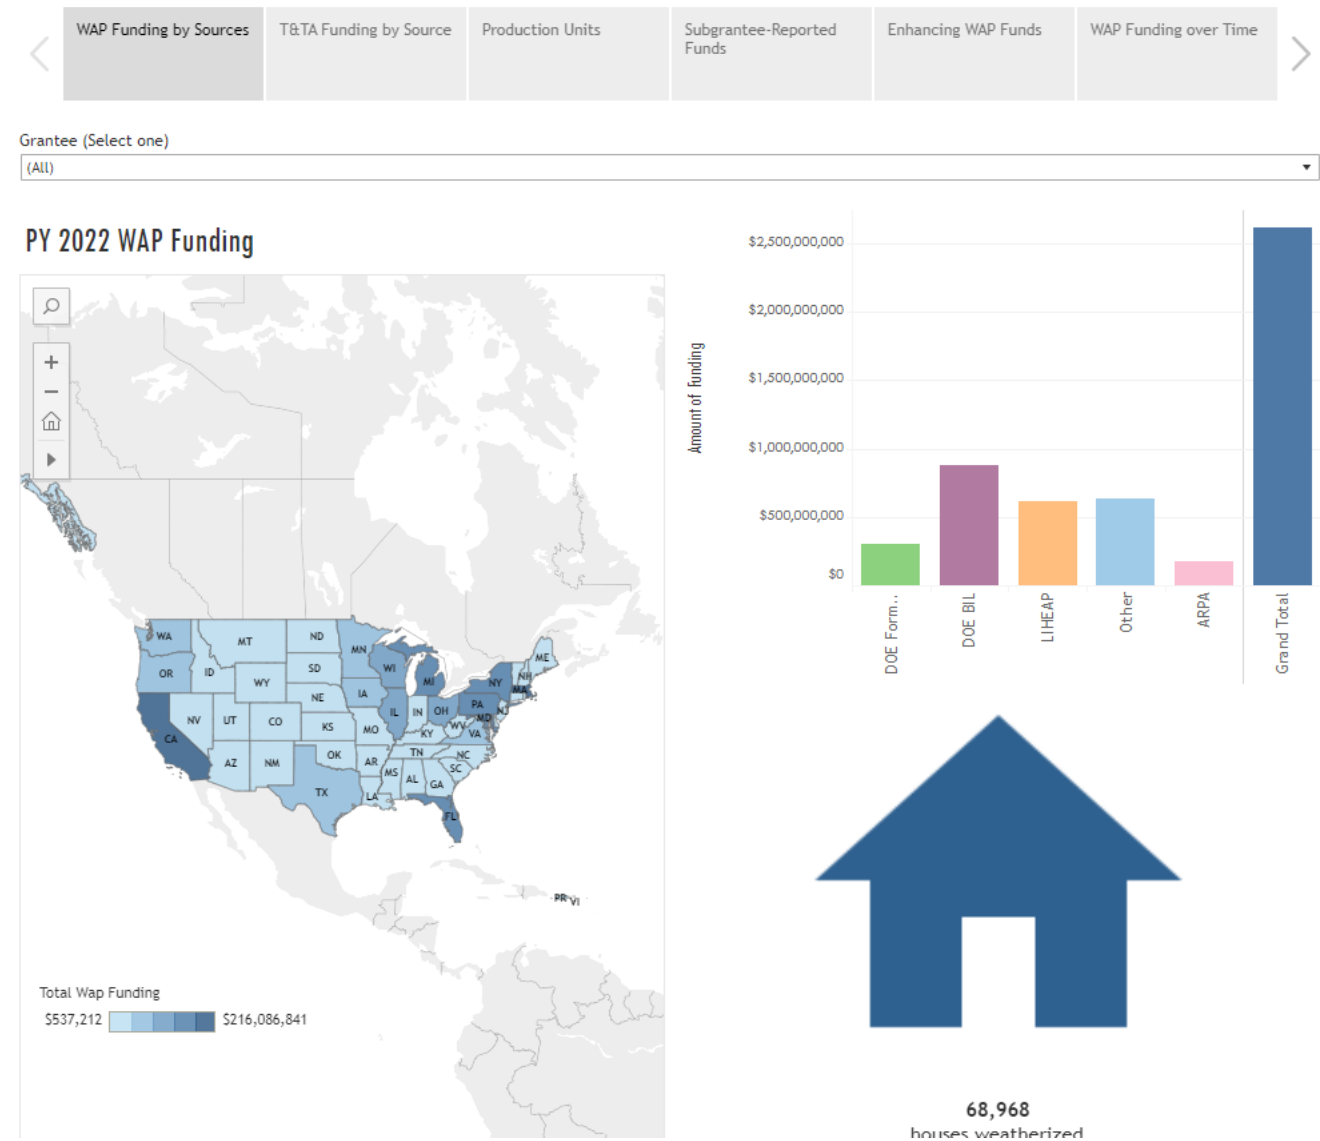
WAP Funding by Sources | T&TA Funding by Source | Production Units | Subgrantee-Reported Funds | Enhancing WAP Funds | WAP Funding over Time

Grantee (Select one)

(All)

PY 2022 WAP Funding

WA MT ND MN OR ID SD WY WI MI NY ME NH MA NE IA IL IN OH PA NJ MD NV UT CO KS MO KY WV VA CA TN NC AZ NM OK AR SC MS AL GA TX LA FL PR VI

Total Wap Funding

$537,212 $216,086,841

Amount of Funding

$2,500,000,000
$2,000,000,000
$1,500,000,000
$1,000,000,000
$500,000,000
$0

DOE Form..
DOE BIL
LIHEAP
Other
ARPA
Grand Total

68,968
houses weatherized